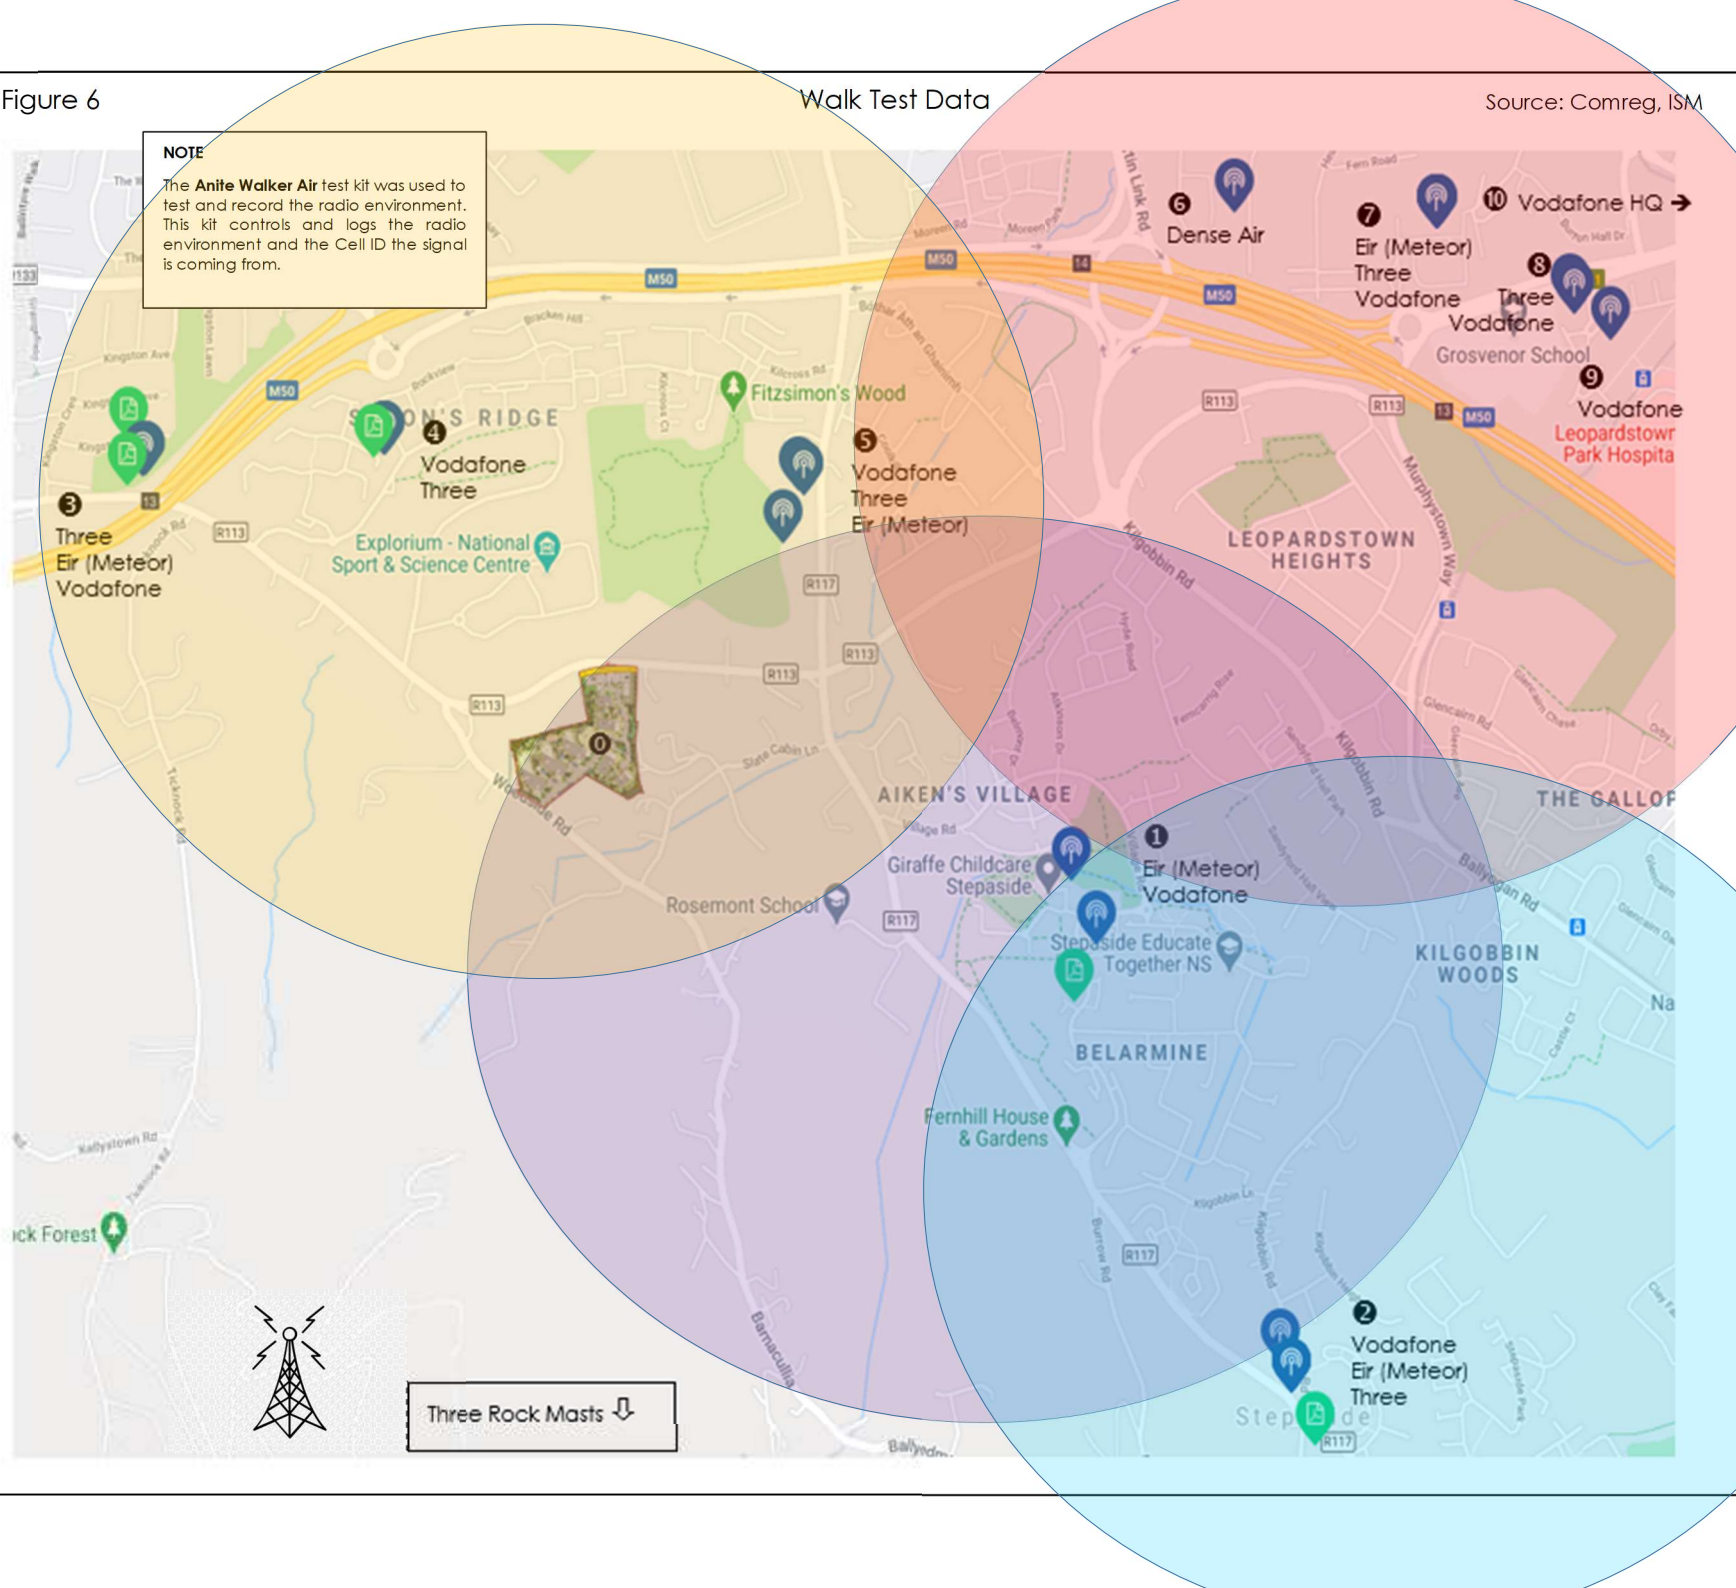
Figure 6

Walk Test Data

Source: Comreg, ISM

NOTE

The **Anite Walker Air** test kit was used to test and record the radio environment. This kit controls and logs the radio environment and the Cell ID the signal is coming from.

❻ Dense Air

❼ Eir (Meteor) Three Vodafone

❿ Vodafone HQ →

❽ Three Vodafone

Grosvenor School

❾ Vodafone

Leopardstown Park Hospita

❹ Vodafone Three

❺ Vodafone Three Eir (Meteor)

❸ Three Eir (Meteor) Vodafone

Fitzsimon's Wood

Explorium - National Sport & Science Centre

LEOPARDSTOWN HEIGHTS

AIKEN'S VILLAGE

THE GALLOP

❶ Eir (Meteor) Vodafone

Giraffe Childcare Stepaside

Rosemont School

Stepaside Educate Together NS

KILGOBBIN WOODS

BELARMINE

Fernhill House & Gardens

❷ Vodafone Eir (Meteor) Three

Stepaside

ck Forest

Three Rock Masts ⇩

M50

R113

R117

0

Kilgobbin Rd

Murphystown Way

Woodside Rd

Slate Cabin Ln

Ballyogan Rd

Kellystown Rd

Ticknock Rd

Barnacullia

Ballyedm

Burrow Rd

Moreen Rd

Kilcross Rd

Bracken Hill

Kingston Ave

Na